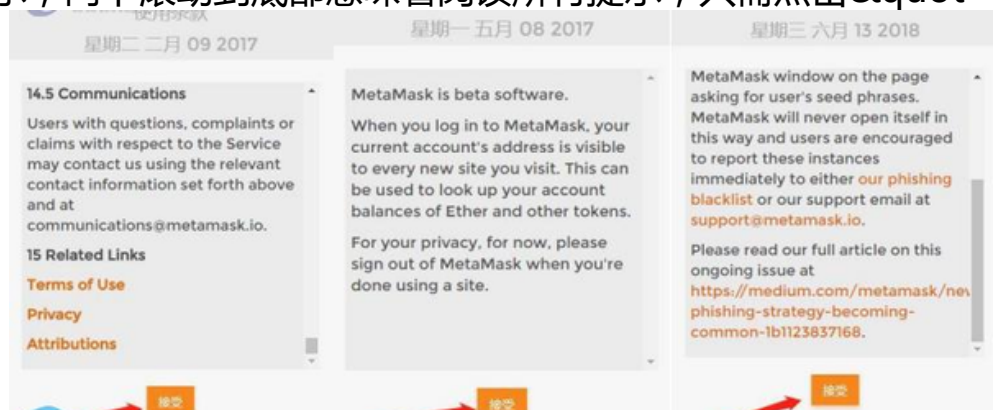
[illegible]滚动到底部意味着阅读所有提示，只需点击&quot;

使用条款

星期二 二月 09 2017

14.5 Communications

Users with questions, complaints or claims with respect to the Service may contact us using the relevant contact information set forth above and at communications@metamask.io.

15 Related Links

Terms of Use

Privacy

Attributions

接受

星期一 五月 08 2017

MetaMask is beta software.

When you log in to MetaMask, your current account's address is visible to every new site you visit. This can be used to look up your account balances of Ether and other tokens.

For your privacy, for now, please sign out of MetaMask when you're done using a site.

接受

星期三 六月 13 2018

MetaMask window on the page asking for user's seed phrases. MetaMask will never open itself in this way and users are encouraged to report these instances immediately to either our phishing blacklist or our support email at support@metamask.io.

Please read our full article on this ongoing issue at https://medium.com/metamask/new-phishing-strategy-becoming-common-1b1123837168.

接受